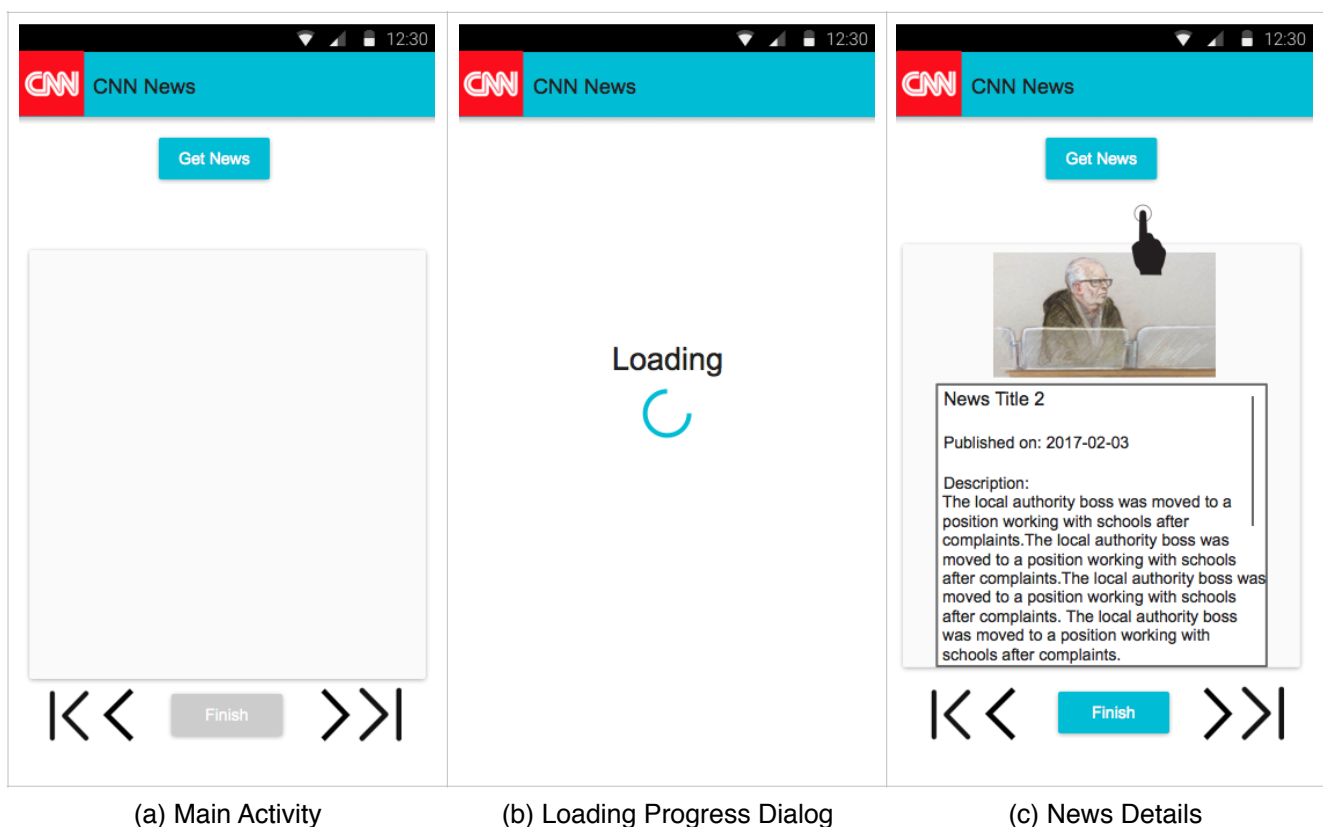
12:30

CNN CNN News

Get News

Finish

(a) Main Activity

12:30

CNN CNN News

Loading

(b) Loading Progress Dialog

12:30

CNN CNN News

Get News

News Title 2

Published on: 2017-02-03

Description:
The local authority boss was moved to a position working with schools after complaints.The local authority boss was moved to a position working with schools after complaints.The local authority boss was moved to a position working with schools after complaints. The local authority boss was moved to a position working with schools after complaints.

Finish

(c) News Details